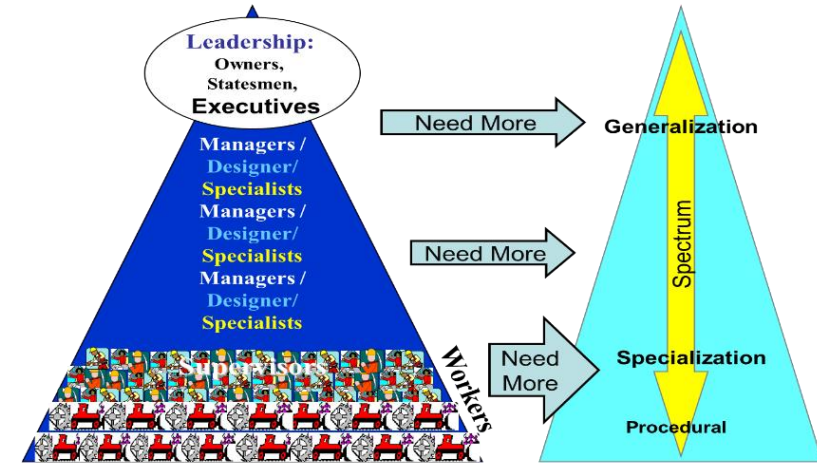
Leadership:
Owners,
Statesmen,
Executives

Managers /
Designer/
Specialists
Managers /
Designer/
Specialists
Managers /
Designer/
Specialists

Supervisors

Workers

Need More

Need More

Need More

Generalization

Spectrum

Specialization

Procedural